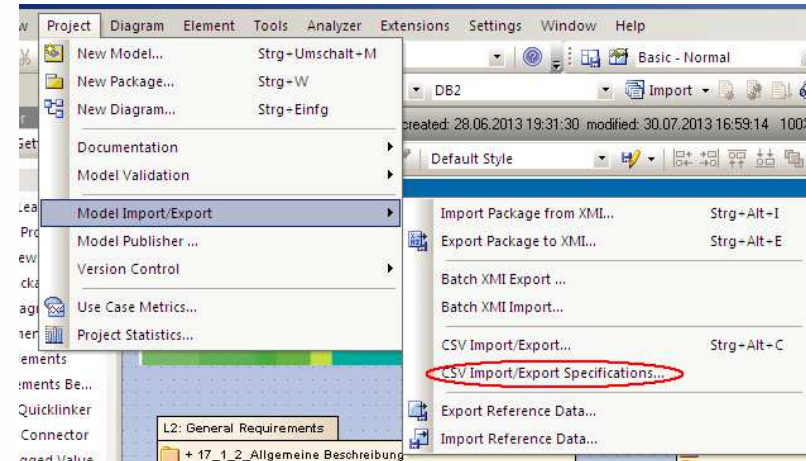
w Project Diagram Element Tools Analyzer Extensions Settings Window Help

New Model... Strg+Umschalt+M
New Package... Strg+W
New Diagram... Strg+Einfg
Documentation
Model Validation
Model Import/Export
Model Publisher ...
Version Control
Use Case Metrics...
Project Statistics...

Basic - Normal
DB2
Import
created: 28.06.2013 19:31:30 modified: 30.07.2013 16:59:14 100
Default Style

Import Package from XMI... Strg+Alt+I
Export Package to XMI... Strg+Alt+E
Batch XMI Export ...
Batch XMI Import...
CSV Import/Export... Strg+Alt+C
CSV Import/Export Specifications...
Export Reference Data...
Import Reference Data...

Set
Lea
Pro
ew
cka
agi
ner
ements
ements Be...
Quicklinker
Connector
gged Value

L2: General Requirements
+ 17_1_2_Allgemeine Beschreibung